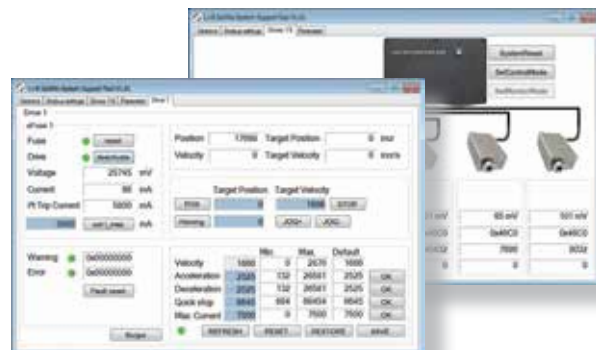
SystemReset
SetControlMode

Drive 1
Fuse reset
Drive deactivate
Voltage 25745 mV
Current 86 mA
Pt Trip Current 5000 mA
set Limit mA

Position 17000 Target Position 0 mu
Velocity 0 Target Velocity 0 mu/s

Target Position Target Velocity
Error 0 1000 STOP
Warning 0 JOG+ JOG-

Warning 0x00000000
Error 0x00000000
Fault reset

| | | Min | Max | Default | |
|---|---|---|---|---|---|
| Velocity | 1000 | 0 | 2670 | 1000 | |
| Acceleration | 2525 | 132 | 26561 | 2525 | OK |
| Deceleration | 2525 | 132 | 26561 | 2525 | OK |
| Quick stop | 6645 | 664 | 66454 | 6645 | OK |
| Max. Current | 7000 | 0 | 7500 | 7500 | OK |

REFRESH RESET RESTORE SAVE

Scope

65 mV 501 mV
0x40C0 0x40C0
7000 9032
0 0